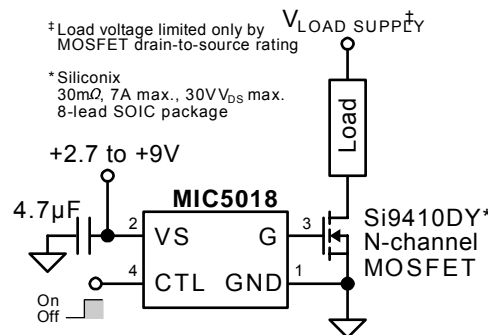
‡Load voltage limited only by MOSFET drain-to-source rating

$V_{LOAD\ SUPPLY}$‡

*Siliconix
30m$\Omega$, 7A max., 30V$V_{DS}$ max.
8-lead SOIC package

+2.7 to +9V

Load

4.7µF

MIC5018

2 VS

G 3

4 CTL

GND 1

On
Off

Si9410DY*
N-channel
MOSFET